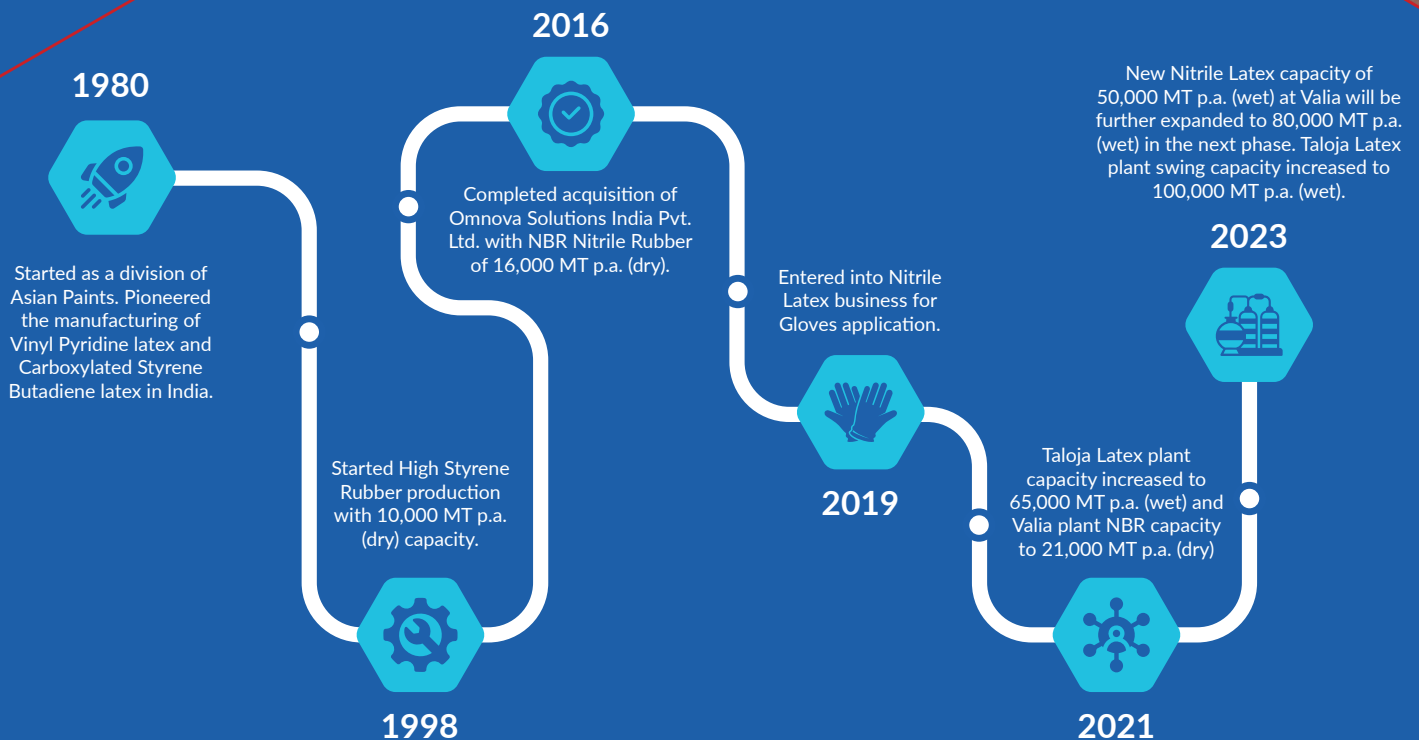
1980

Started as a division of Asian Paints. Pioneered the manufacturing of Vinyl Pyridine latex and Carboxylated Styrene Butadiene latex in India.

Started High Styrene Rubber production with 10,000 MT p.a. (dry) capacity.

1998

2016

Completed acquisition of Omnova Solutions India Pvt. Ltd. with NBR Nitrile Rubber of 16,000 MT p.a. (dry).

Entered into Nitrile Latex business for Gloves application.

2019

Taloja Latex plant capacity increased to 65,000 MT p.a. (wet) and Valia plant NBR capacity to 21,000 MT p.a. (dry)

2021

New Nitrile Latex capacity of 50,000 MT p.a. (wet) at Valia will be further expanded to 80,000 MT p.a. (wet) in the next phase. Taloja Latex plant swing capacity increased to 100,000 MT p.a. (wet).

2023